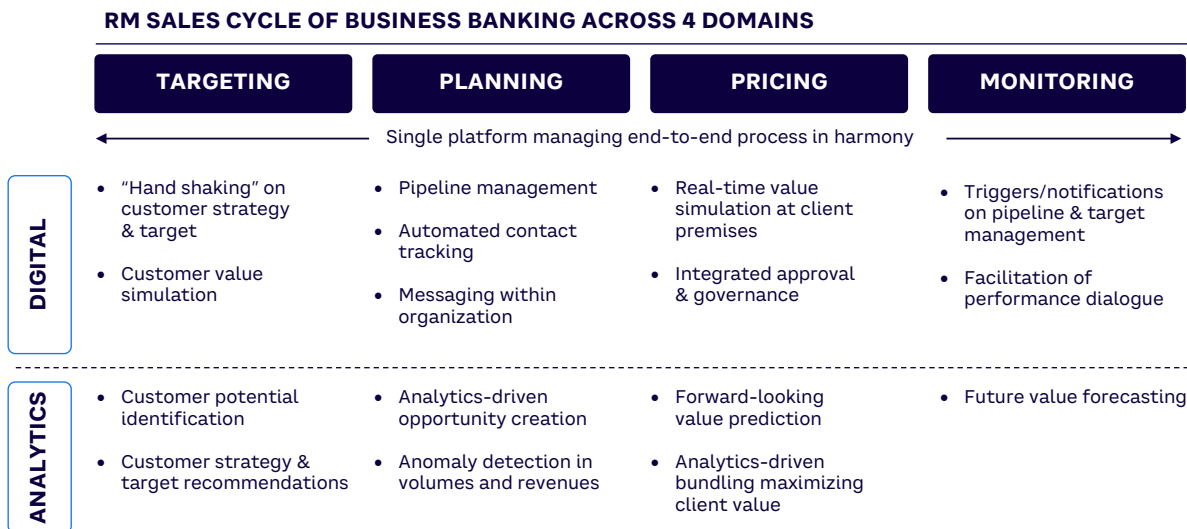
RM SALES CYCLE OF BUSINESS BANKING ACROSS 4 DOMAINS

| | TARGETING | PLANNING | PRICING | MONITORING |
|---|---|---|---|---|
| | Single platform managing end-to-end process in harmony | | | |
| DIGITAL | • "Hand shaking" on customer strategy & target<br>• Customer value simulation | • Pipeline management<br>• Automated contact tracking<br>• Messaging within organization | • Real-time value simulation at client premises<br>• Integrated approval & governance | • Triggers/notifications on pipeline & target management<br>• Facilitation of performance dialogue |
| ANALYTICS | • Customer potential identification<br>• Customer strategy & target recommendations | • Analytics-driven opportunity creation<br>• Anomaly detection in volumes and revenues | • Forward-looking value prediction<br>• Analytics-driven bundling maximizing client value | • Future value forecasting |